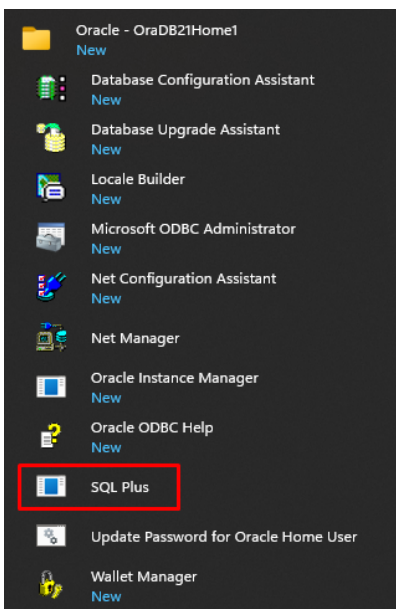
Oracle - OraDB21Home1
New

Database Configuration Assistant
New

Database Upgrade Assistant
New

Locale Builder
New

Microsoft ODBC Administrator
New

Net Configuration Assistant
New

Net Manager

Oracle Instance Manager
New

Oracle ODBC Help
New

SQL Plus

Update Password for Oracle Home User

Wallet Manager
New